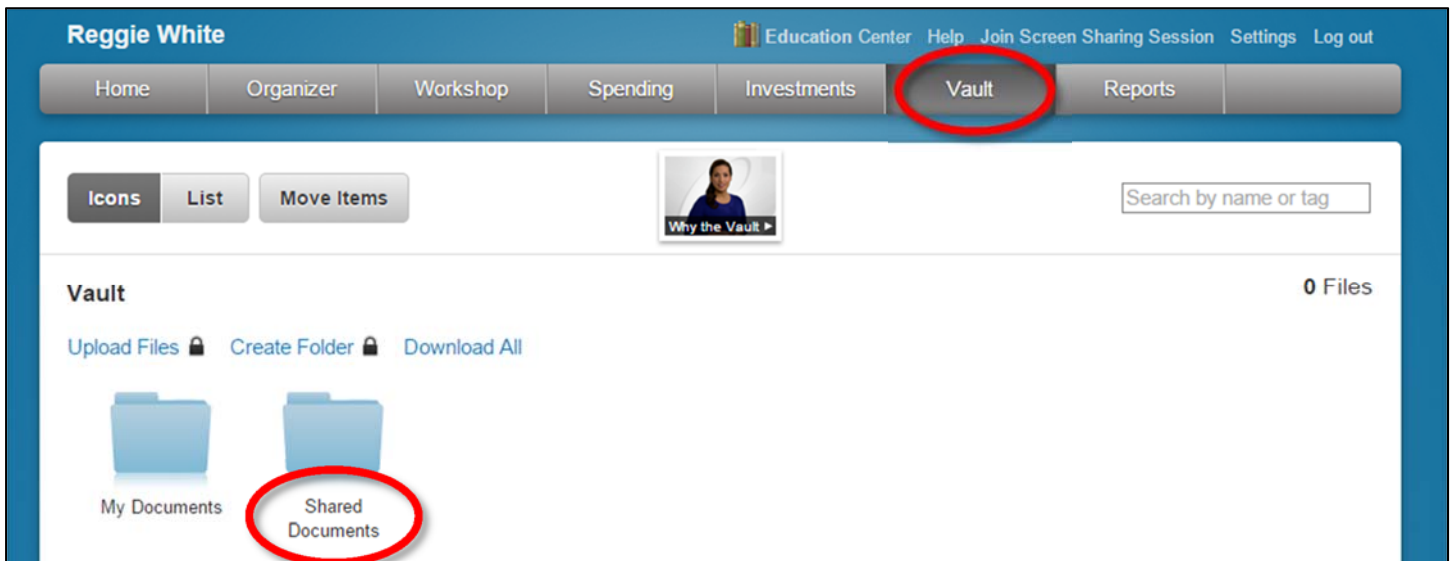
Reggie White

Education Center Help Join Screen Sharing Session Settings Log out

Home Organizer Workshop Spending Investments Vault Reports

Icons List Move Items

Why the Vault ►

Search by name or tag

Vault

0 Files

Upload Files Create Folder Download All

My Documents

Shared Documents